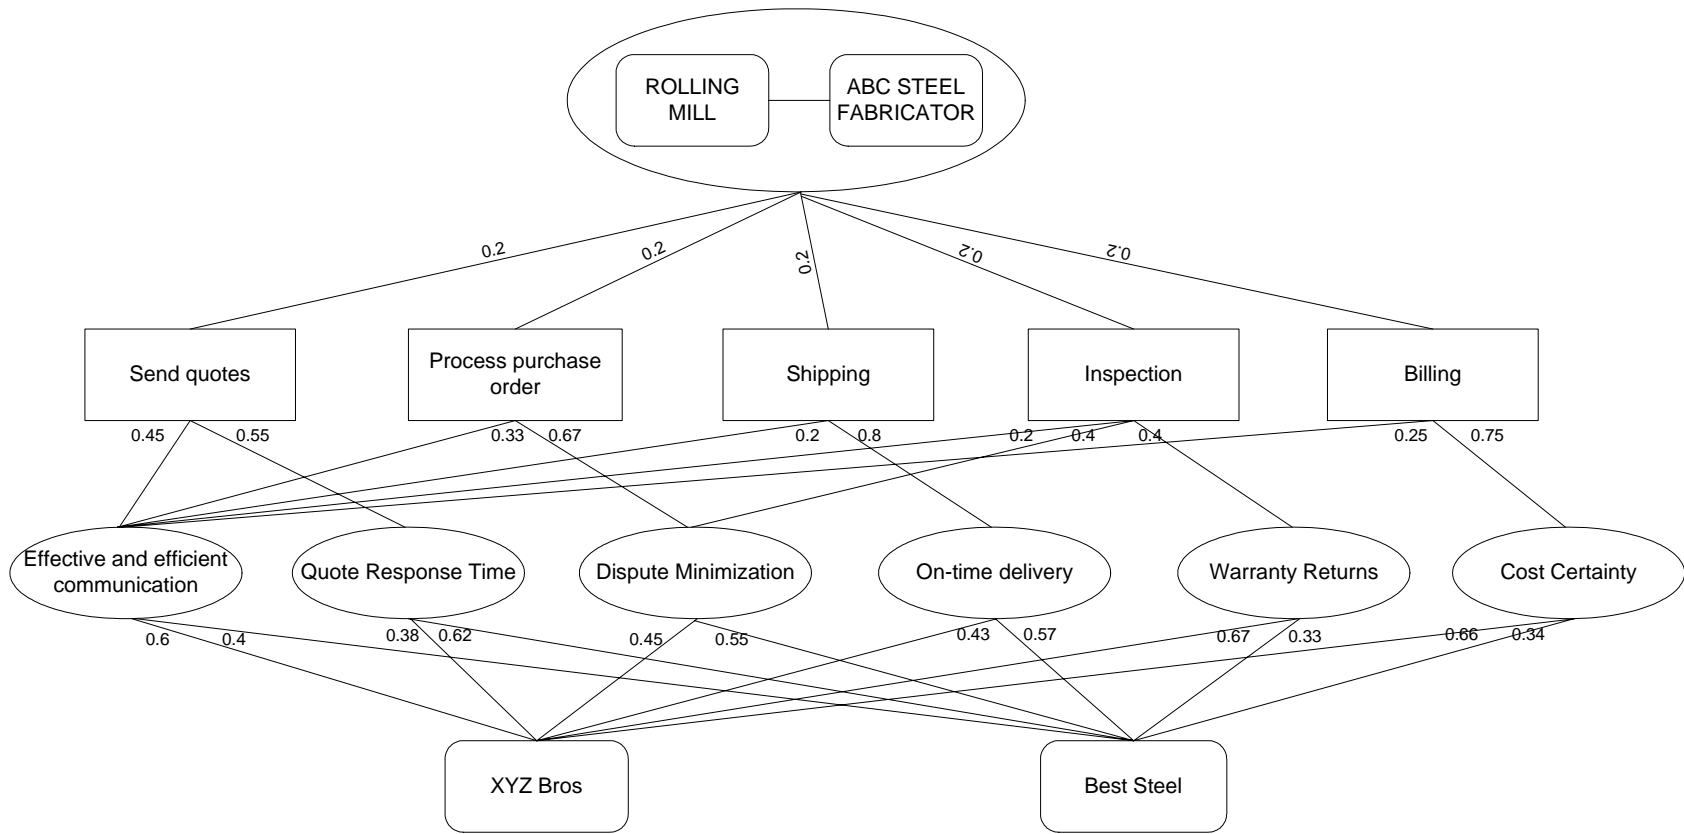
ROLLING MILL

ABC STEEL FABRICATOR

0.2
0.2
0.2
0.2
0.2

Send quotes

Process purchase order

Shipping

Inspection

Billing

0.45 0.55
0.33 0.67
0.2 0.8
0.2 0.4 0.4
0.25 0.75

Effective and efficient communication

Quote Response Time

Dispute Minimization

On-time delivery

Warranty Returns

Cost Certainty

0.6 0.4
0.38 0.62
0.45 0.55
0.43 0.57
0.67 0.33
0.66 0.34

XYZ Bros

Best Steel